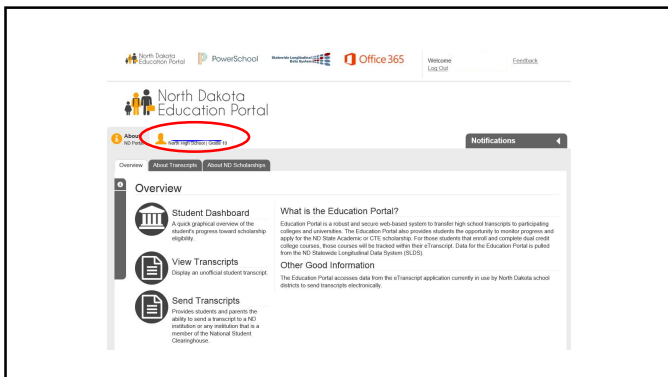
North Dakota Education Portal PowerSchool Statewide Longitudinal Data System Office 365 Welcome Log Out Feedback

North Dakota Education Portal

About ND Port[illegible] North High School | Grade 10

Notifications

Overview About Transcripts About ND Scholarships

Overview

Student Dashboard
A quick graphical overview of the student's progress toward scholarship eligibility.

View Transcripts
Display an unofficial student transcript.

Send Transcripts
Provides students and parents the ability to send a transcript to a ND institution or any institution that is a member of the National Student Clearinghouse.

What is the Education Portal?
Education Portal is a robust and secure web-based system to transfer high school transcripts to participating colleges and universities. The Education Portal also provides students the opportunity to monitor progress and apply for the ND State Academic or CTE scholarship. For those students that enroll and complete dual credit college courses, those courses will be tracked within their eTranscript. Data for the Education Portal is pulled from the ND Statewide Longitudinal Data System (SLDS).

Other Good Information
The Education Portal accesses data from the eTranscript application currently in use by North Dakota school districts to send transcripts electronically.